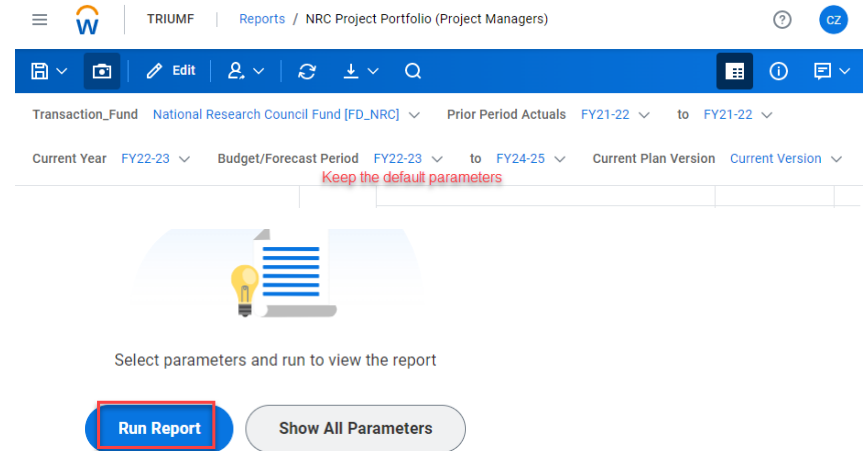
TRIUMF | Reports / NRC Project Portfolio (Project Managers)

CZ

Edit

Transaction_Fund National Research Council Fund [FD_NRC] Prior Period Actuals FY21-22 to FY21-22

Current Year FY22-23 Budget/Forecast Period FY22-23 to FY24-25 Current Plan Version Current Version

Keep the default parameters

Select parameters and run to view the report

Run Report

Show All Parameters